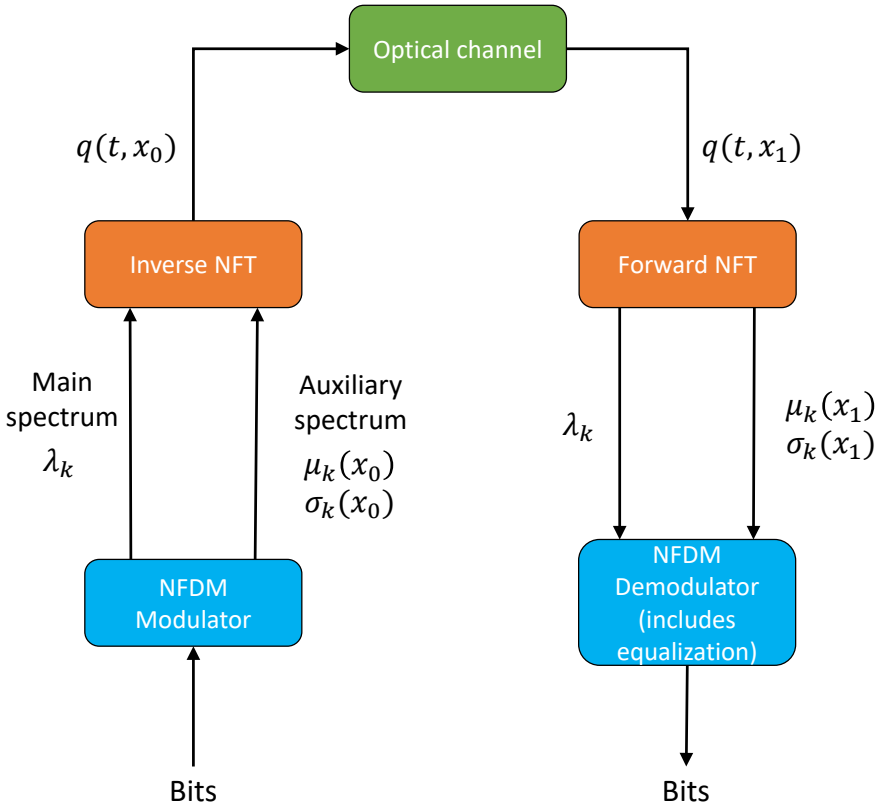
Optical channel

$q(t, x_0)$

$q(t, x_1)$

Inverse NFT

Forward NFT

Main spectrum
$\lambda_k$

Auxiliary spectrum
$\mu_k(x_0)$
$\sigma_k(x_0)$

$\lambda_k$

$\mu_k(x_1)$
$\sigma_k(x_1)$

NFDM Modulator

NFDM Demodulator (includes equalization)

Bits

Bits